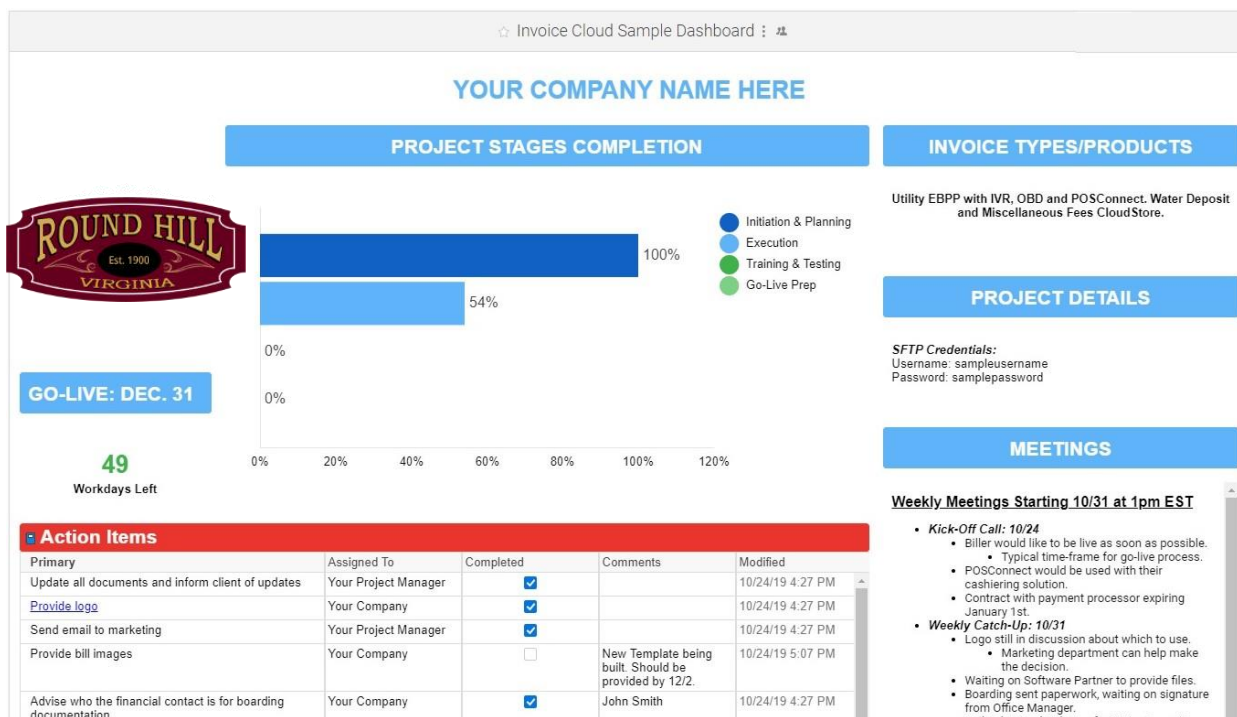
☆ Invoice Cloud Sample Dashboard ⋮

YOUR COMPANY NAME HERE

PROJECT STAGES COMPLETION

ROUND HILL
Est. 1900
VIRGINIA

100%

54%

0%

0%

0% 20% 40% 60% 80% 100% 120%

Initiation & Planning
Execution
Training & Testing
Go-Live Prep

GO-LIVE: DEC. 31

49
Workdays Left

INVOICE TYPES/PRODUCTS

Utility EBPP with IVR, OBD and POSConnect. Water Deposit and Miscellaneous Fees CloudStore.

PROJECT DETAILS

SFTP Credentials:
Username: sampleusername
Password: samplepassword

MEETINGS

Weekly Meetings Starting 10/31 at 1pm EST

- Kick-Off Call: 10/24
  - Biller would like to be live as soon as possible.
    - Typical time-frame for go-live process.
  - POSConnect would be used with their cashiering solution.
  - Contract with payment processor expiring January 1st.
- Weekly Catch-Up: 10/31
  - Logo still in discussion about which to use.
    - Marketing department can help make the decision.
  - Waiting on Software Partner to provide files.
  - Boarding sent paperwork, waiting on signature from Office Manager.

Action Items

| Primary | Assigned To | Completed | Comments | Modified |
|---|---|---|---|---|
| Update all documents and inform client of updates | Your Project Manager | ☑ | | 10/24/19 4:27 PM |
| Provide logo | Your Company | ☑ | | 10/24/19 4:27 PM |
| Send email to marketing | Your Project Manager | ☑ | | 10/24/19 4:27 PM |
| Provide bill images | Your Company | ☐ | New Template being built. Should be provided by 12/2. | 10/24/19 5:07 PM |
| Advise who the financial contact is for boarding documentation | Your Company | ☑ | John Smith | 10/24/19 4:27 PM |